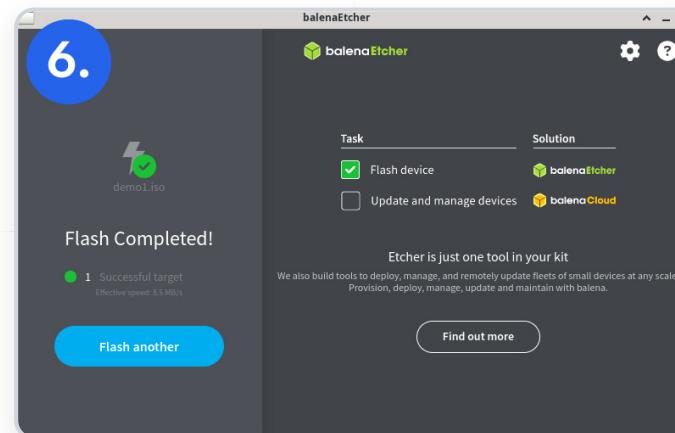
balenaEtcher

6.

demo1.iso

Flash Completed!

1 Successful target

Effective speed: 8.5 MB/s

Flash another

balenaEtcher

Task

Solution

Flash device

balenaEtcher

Update and manage devices

balenaCloud

Etcher is just one tool in your kit

We also build tools to deploy, manage, and remotely update fleets of small devices at any scale
Provision, deploy, manage, update and maintain with balena.

Find out more